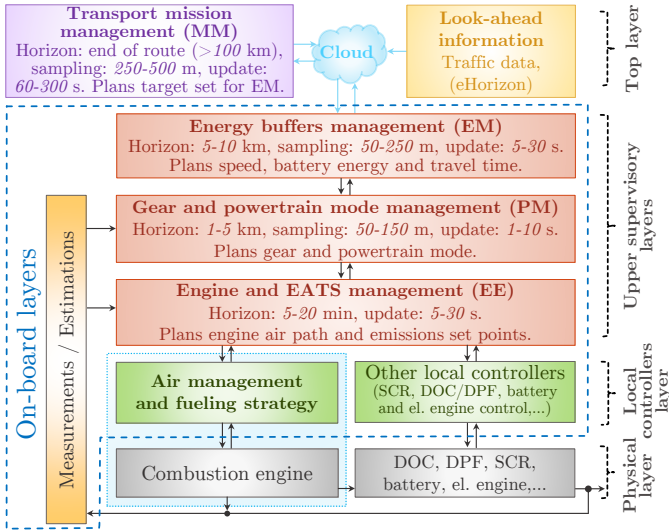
Transport mission management (MM)
Horizon: end of route (>100 km), sampling: 250-500 m, update: 60-300 s. Plans target set for EM.

Cloud

Look-ahead information
Traffic data, (eHorizon)

Top layer

Energy buffers management (EM)
Horizon: 5-10 km, sampling: 50-250 m, update: 5-30 s. Plans speed, battery energy and travel time.

Gear and powertrain mode management (PM)
Horizon: 1-5 km, sampling: 50-150 m, update: 1-10 s. Plans gear and powertrain mode.

Engine and EATS management (EE)
Horizon: 5-20 min, update: 5-30 s. Plans engine air path and emissions set points.

Upper supervisory layers

On-board layers

Measurements / Estimations

Air management and fueling strategy

Other local controllers
(SCR, DOC/DPF, battery and el. engine control,...)

Local controllers layer

Combustion engine

DOC, DPF, SCR, battery, el. engine,...

Physical layer